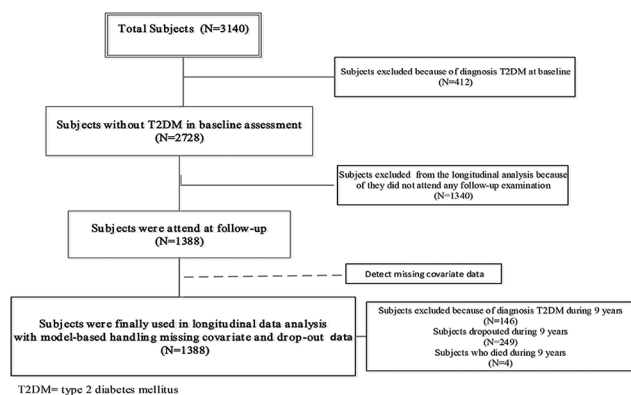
Total Subjects (N=3140)

Subjects excluded because of diagnosis T2DM at baseline (N=412)

Subjects without T2DM in baseline assessment (N=2728)

Subjects excluded from the longitudinal analysis because of they did not attend any follow-up examination (N=1340)

Subjects were attend at follow-up (N=1388)

Detect missing covariate data

Subjects were finally used in longitudinal data analysis with model-based handling missing covariate and drop-out data (N=1388)

Subjects excluded because of diagnosis T2DM during 9 years (N=146)
Subjects dropouted during 9 years (N=249)
Subjects who died during 9 years (N=4)

T2DM= type 2 diabetes mellitus